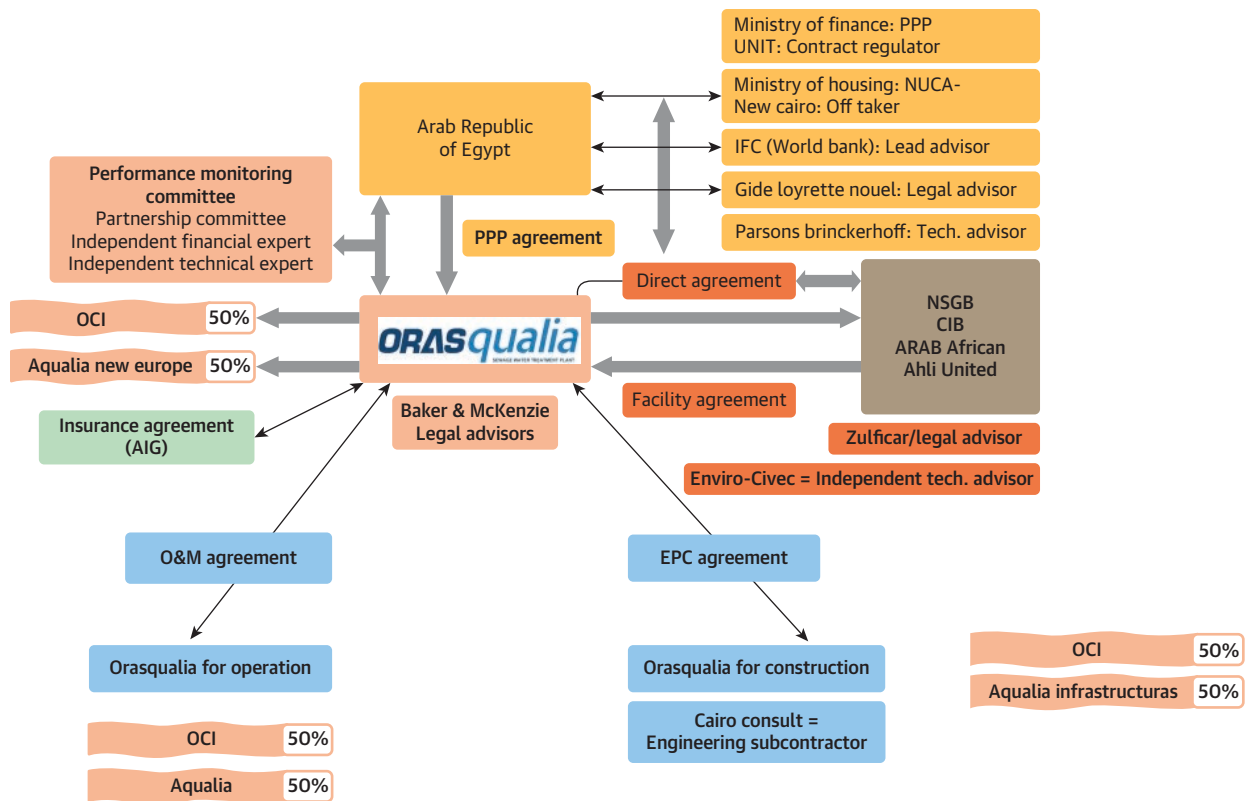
Ministry of finance: PPP UNIT: Contract regulator

Ministry of housing: NUCA- New cairo: Off taker

IFC (World bank): Lead advisor

Gide loyrette nouel: Legal advisor

Parsons brinckerhoff: Tech. advisor

Arab Republic of Egypt

Performance monitoring committee
Partnership committee
Independent financial expert
Independent technical expert

PPP agreement

Direct agreement

NSGB
CIB
ARAB African
Ahli United

OCI 50%

Aqualia new europe 50%

ORASqualia
SEWAGE WATER TREATMENT PLANT

Facility agreement

Insurance agreement (AIG)

Baker & McKenzie Legal advisors

Zulficar/legal advisor

Enviro-Civec = Independent tech. advisor

O&M agreement

EPC agreement

Orasqualia for operation

Orasqualia for construction

Cairo consult = Engineering subcontractor

OCI 50%

Aqualia infrastructuras 50%

OCI 50%

Aqualia 50%